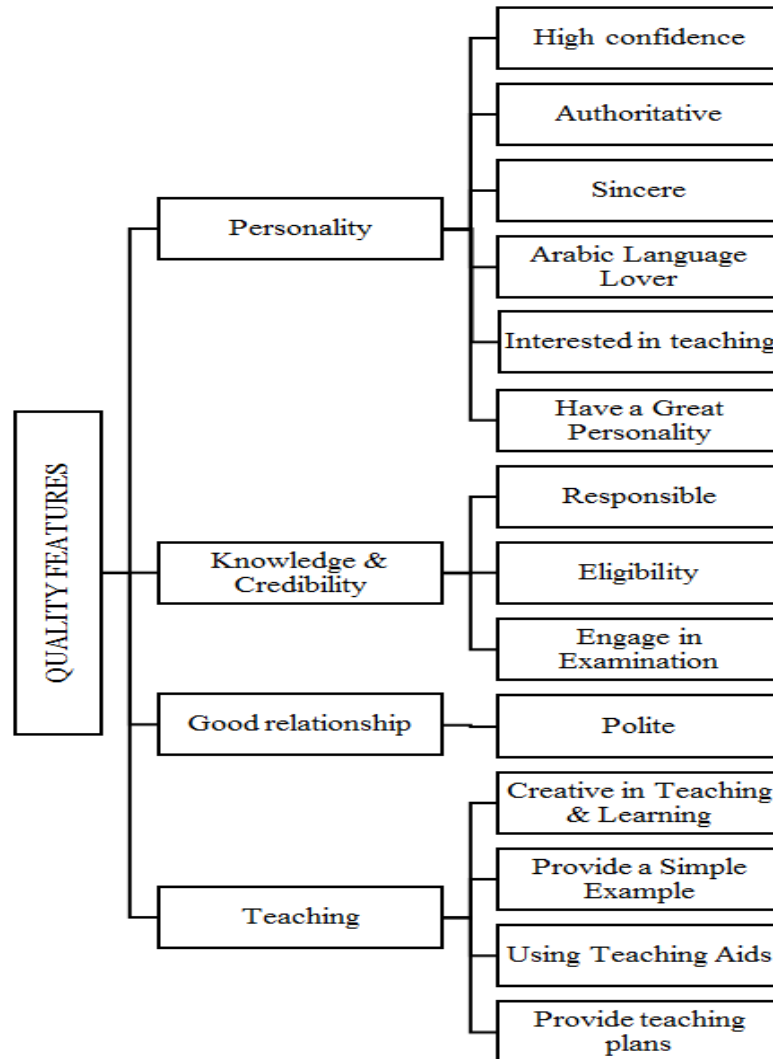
QUALITY FEATURES

Personality

High confidence

Authoritative

Sincere

Arabic Language Lover

Interested in teaching

Have a Great Personality

Knowledge & Credibility

Responsible

Eligibility

Engage in Examination

Good relationship

Polite

Teaching

Creative in Teaching & Learning

Provide a Simple Example

Using Teaching Aids

Provide teaching plans